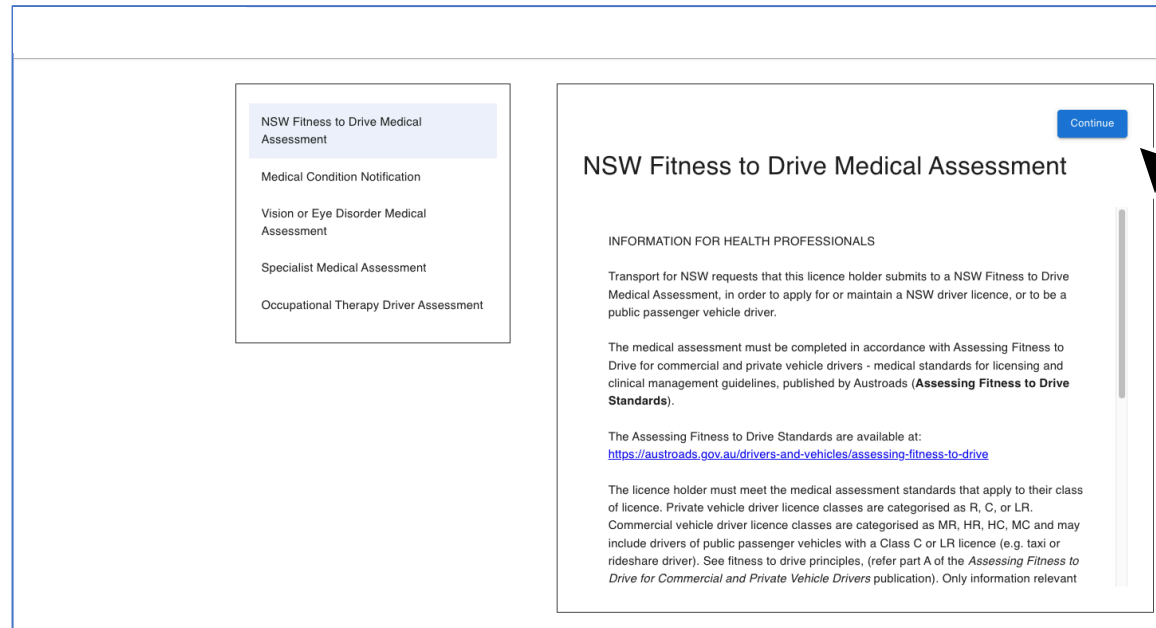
NSW Fitness to Drive Medical Assessment

Medical Condition Notification

Vision or Eye Disorder Medical Assessment

Specialist Medical Assessment

Occupational Therapy Driver Assessment

Continue

NSW Fitness to Drive Medical Assessment

INFORMATION FOR HEALTH PROFESSIONALS

Transport for NSW requests that this licence holder submits to a NSW Fitness to Drive Medical Assessment, in order to apply for or maintain a NSW driver licence, or to be a public passenger vehicle driver.

The medical assessment must be completed in accordance with Assessing Fitness to Drive for commercial and private vehicle drivers - medical standards for licensing and clinical management guidelines, published by Austroads (**Assessing Fitness to Drive Standards**).

The Assessing Fitness to Drive Standards are available at: https://austroads.gov.au/drivers-and-vehicles/assessing-fitness-to-drive

The licence holder must meet the medical assessment standards that apply to their class of licence. Private vehicle driver licence classes are categorised as R, C, or LR. Commercial vehicle driver licence classes are categorised as MR, HR, HC, MC and may include drivers of public passenger vehicles with a Class C or LR licence (e.g. taxi or rideshare driver). See fitness to drive principles, (refer part A of the *Assessing Fitness to Drive for Commercial and Private Vehicle Drivers* publication). Only information relevant